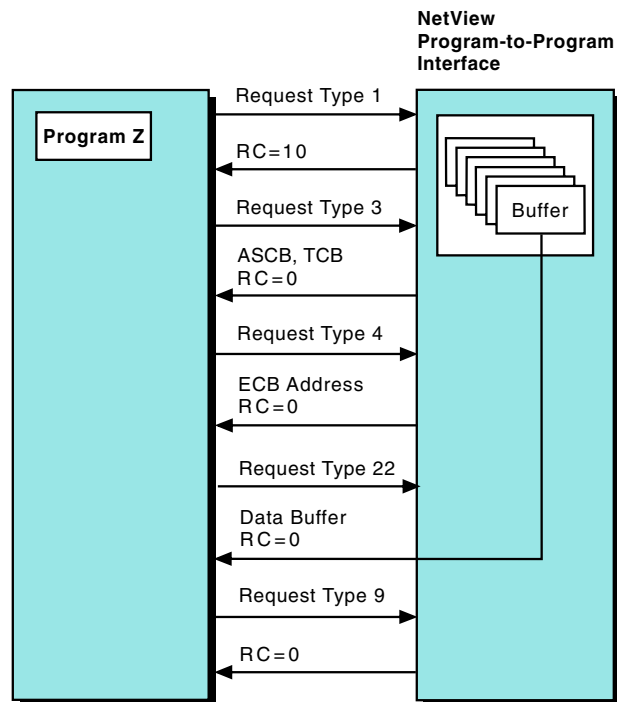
NetView Program-to-Program Interface

Program Z

Request Type 1

RC=10

Request Type 3

ASCB, TCB
RC=0

Request Type 4

ECB Address
RC=0

Request Type 22

Data Buffer
RC=0

Request Type 9

RC=0

Buffer